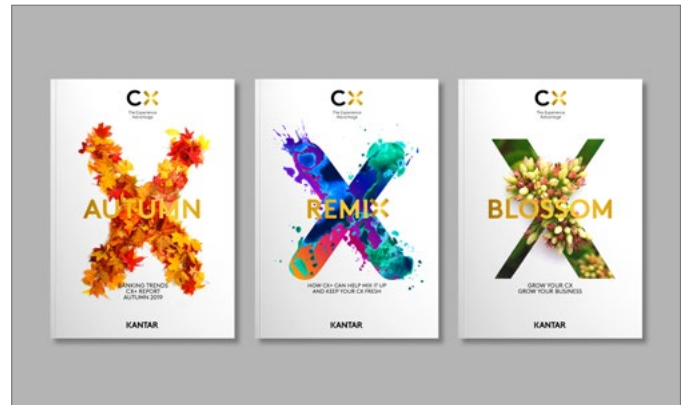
CX
The Experience Advantage

AUTUMN

BANKING TRENDS
CX+ REPORT
AUTUMN 2019

KANTAR

CX
The Experience Advantage

REMIX

HOW CX+ CAN HELP MIX IT UP
AND KEEP YOUR CX FRESH

KANTAR

CX
The Experience Advantage

BLOSSOM

GROW YOUR CX
GROW YOUR BUSINESS

KANTAR